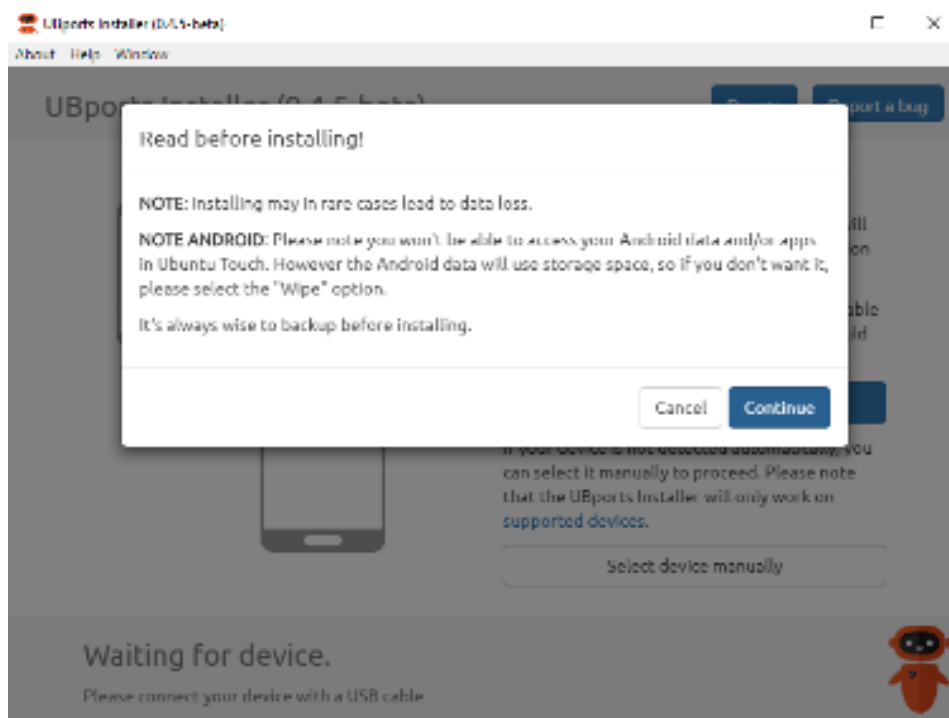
UBports Installer (0.4.5-beta)

About Help Window

UBports Installer (0.4.5-beta)

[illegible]

Report a bug

Read before installing!

NOTE: Installing may in rare cases lead to data loss.

NOTE ANDROID: Please note you won't be able to access your Android data and/or apps in Ubuntu Touch. However the Android data will use storage space, so if you don't want it, please select the "Wipe" option.

It's always wise to backup before installing.

Cancel

Continue

ill
on
able
ld

If your device is not detected automatically, you can select it manually to proceed. Please note that the UBports Installer will only work on supported devices.

Select device manually

Waiting for device.

Please connect your device with a USB cable